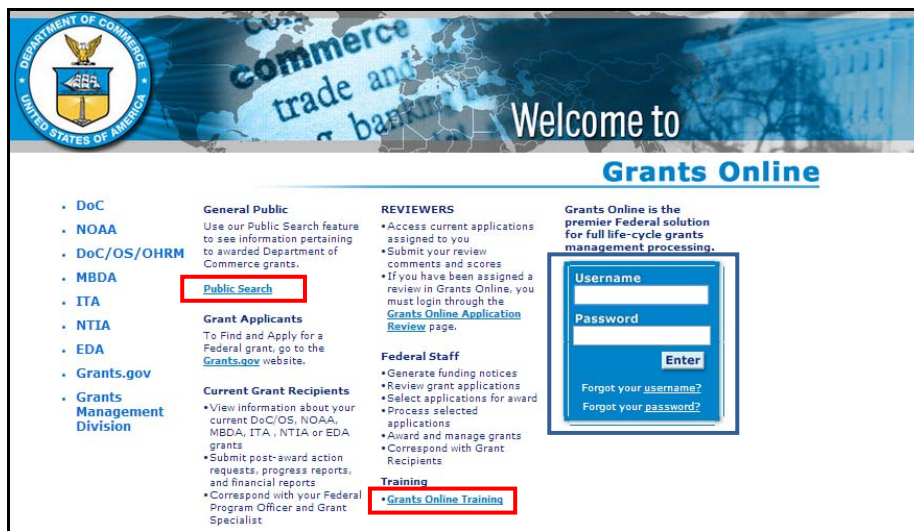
DEPARTMENT OF COMMERCE
UNITED STATES OF AMERICA

commerce
trade and
banking

Welcome to

Grants Online

- DoC
- NOAA
- DoC/OS/OHRM
- MBDA
- ITA
- NTIA
- EDA
- Grants.gov
- Grants Management Division

General Public
Use our Public Search feature to see information pertaining to awarded Department of Commerce grants.

Public Search

Grant Applicants
To Find and Apply for a Federal grant, go to the Grants.gov website.

Current Grant Recipients
• View information about your current DoC/OS, NOAA, MBDA, ITA , NTIA or EDA grants
• Submit post-award action requests, progress reports, and financial reports
• Correspond with your Federal Program Officer and Grant Specialist

REVIEWERS
• Access current applications assigned to you
• Submit your review comments and scores
• If you have been assigned a review in Grants Online, you must login through the Grants Online Application Review page.

Federal Staff
• Generate funding notices
• Review grant applications
• Select applications for award
• Process selected applications
• Award and manage grants
• Correspond with Grant Recipients

Training
• Grants Online Training

Grants Online is the premier Federal solution for full life-cycle grants management processing.

Username

Password

Enter

Forgot your username?
Forgot your password?